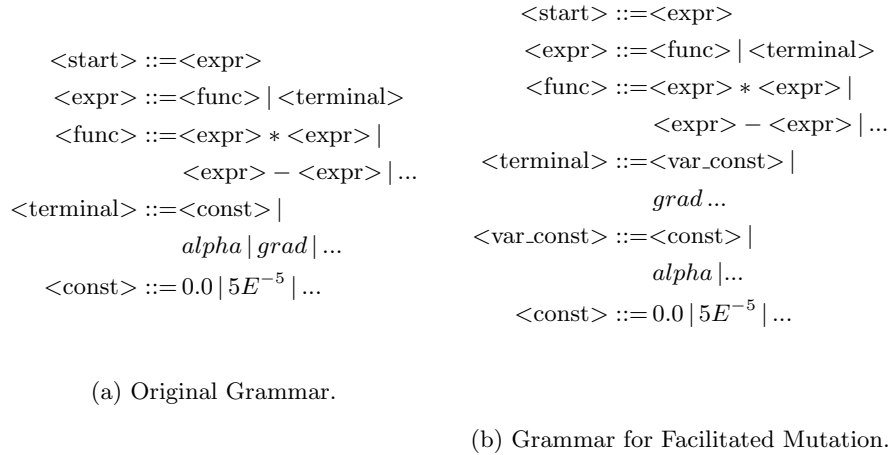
<start> ::=<expr>
<expr> ::=<func> | <terminal>
<func> ::=<expr> $*$ <expr> |
<expr> $-$ <expr> | ...
<terminal> ::=<const> |
$alpha$ | $grad$ | ...
<const> ::= 0.0 | $5E^{-5}$ | ...

(a) Original Grammar.

<start> ::=<expr>
<expr> ::=<func> | <terminal>
<func> ::=<expr> $*$ <expr> |
<expr> $-$ <expr> | ...
<terminal> ::=<var_const> |
$grad$ ...
<var_const> ::=<const> |
$alpha$ |...
<const> ::= 0.0 | $5E^{-5}$ | ...

(b) Grammar for Facilitated Mutation.